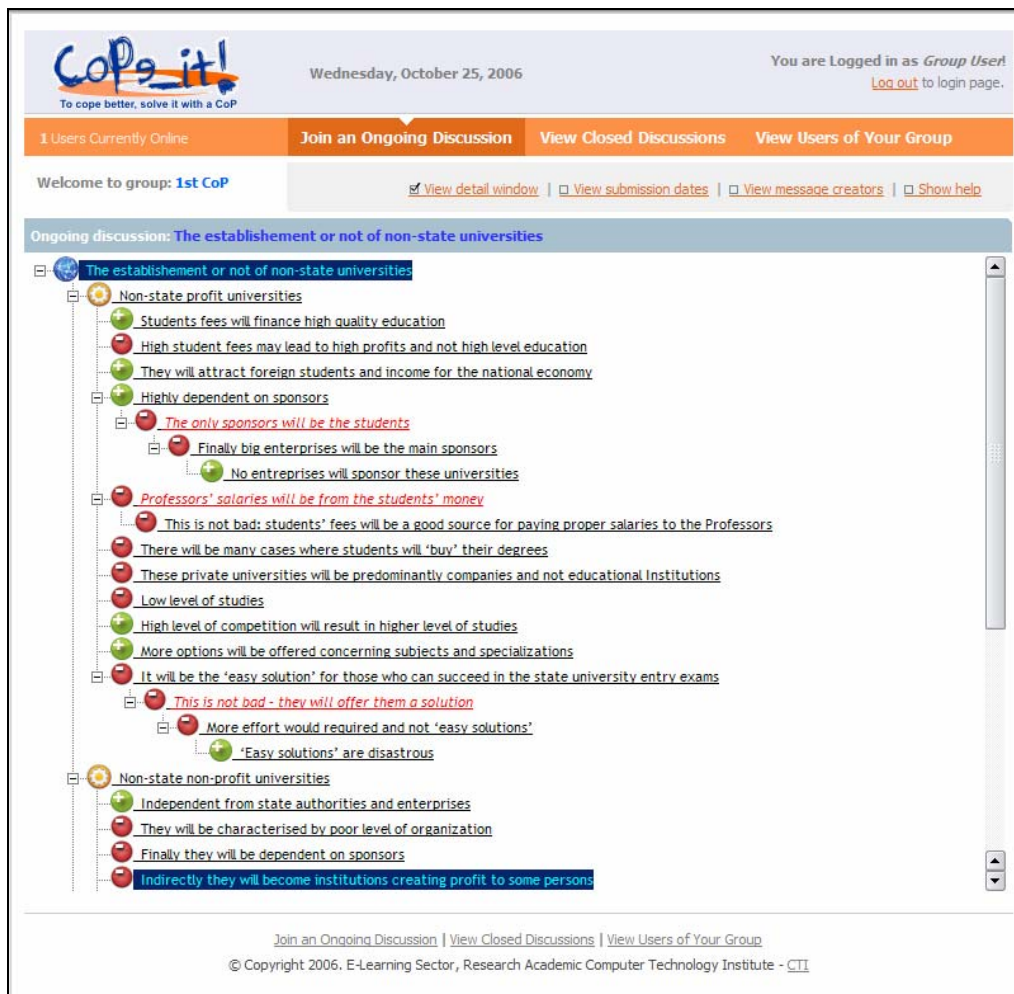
CoPe_it!
To cope better, solve it with a CoP

Wednesday, October 25, 2006

You are Logged in as Group User!
Log out to login page.

1 Users Currently Online | Join an Ongoing Discussion | View Closed Discussions | View Users of Your Group

Welcome to group: 1st CoP

View detail window | View submission dates | View message creators | Show help

Ongoing discussion: The establishement or not of non-state universities

The establishement or not of non-state universities
Non-state profit universities
Students fees will finance high quality education
High student fees may lead to high profits and not high level education
They will attract foreign students and income for the national economy
Highly dependent on sponsors
The only sponsors will be the students
Finally big enterprises will be the main sponsors
No entreprises will sponsor these universities
Professors' salaries will be from the students' money
This is not bad: students' fees will be a good source for paying proper salaries to the Professors
There will be many cases where students will 'buy' their degrees
These private universities will be predominantly companies and not educational Institutions
Low level of studies
High level of competition will result in higher level of studies
More options will be offered concerning subjects and specializations
It will be the 'easy solution' for those who can succeed in the state university entry exams
This is not bad - they will offer them a solution
More effort would required and not 'easy solutions'
'Easy solutions' are disastrous
Non-state non-profit universities
Independent from state authorities and enterprises
They will be characterised by poor level of organization
Finally they will be dependent on sponsors
Indirectly they will become institutions creating profit to some persons

Join an Ongoing Discussion | View Closed Discussions | View Users of Your Group
© Copyright 2006. E-Learning Sector, Research Academic Computer Technology Institute - CTI